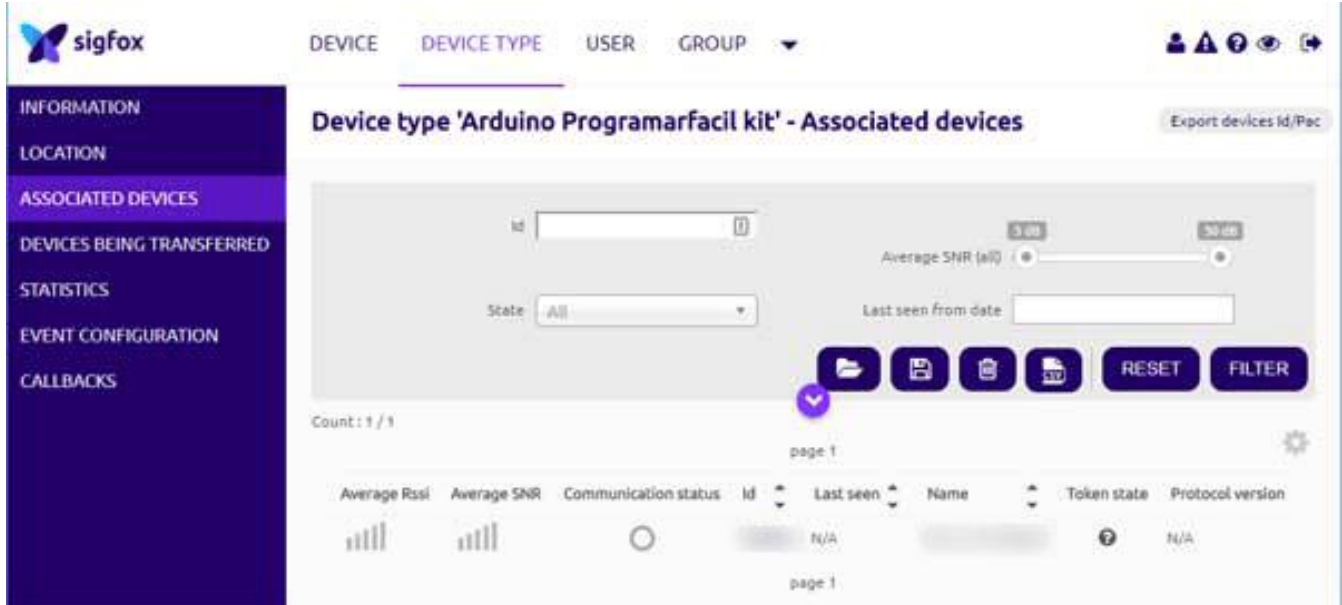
sigfox

DEVICE DEVICE TYPE USER GROUP

INFORMATION
LOCATION
ASSOCIATED DEVICES
DEVICES BEING TRANSFERRED
STATISTICS
EVENT CONFIGURATION
CALLBACKS

Device type 'Arduino Programarfacil kit' - Associated devices

Export devices Id/Pac

Id

Average SNR (all)

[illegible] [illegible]

State All

Last seen from date

RESET FILTER

Count : 1 / 1

page 1

| Average Rssi | Average SNR | Communication status | Id | Last seen | Name | Token state | Protocol version |
|---|---|---|---|---|---|---|---|
| | | | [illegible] | N/A | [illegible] | | N/A |

page 1